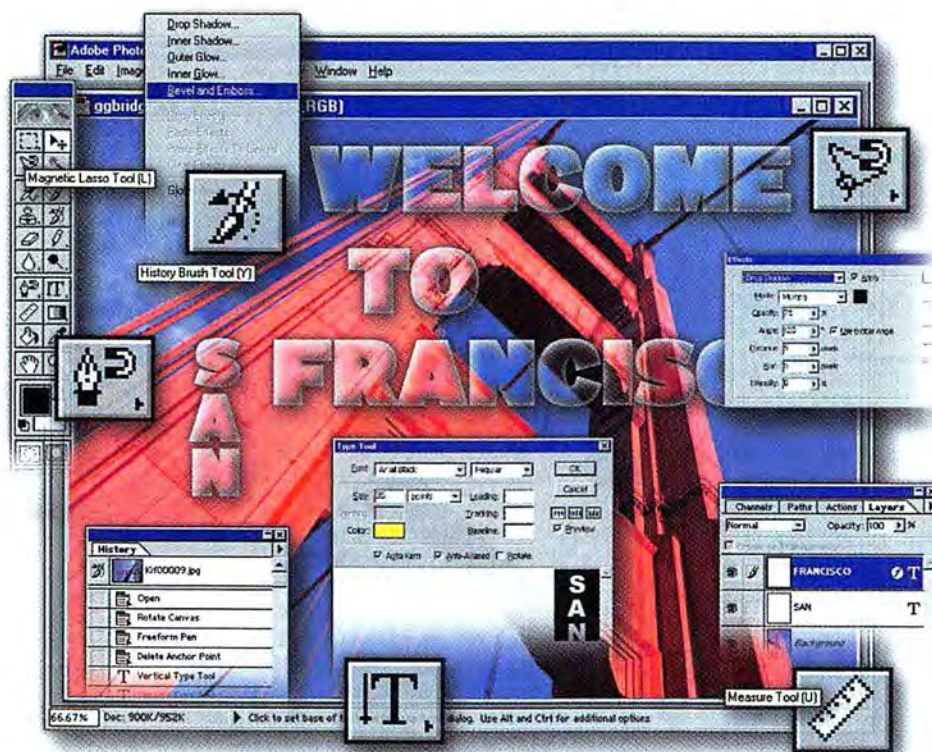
Drop Shadow...
Inner Shadow...
Outer Glow...
Inner Glow...
Bevel and Emboss...

Adobe Photo

File Edit Imag

Window Help

ggbrid

RGB)

Magnetic Lasso Tool (L)

History Brush Tool (Y)

WELCOME TO SAN FRANCISCO

Effects

Drop Shadow

Apply

Mode: Multiply

Opacity: 75 %

Angle: 120 ° Use Global Angle

Distance: 5 pixels

Blur: 5 pixels

Intensity: 0 %

Type Tool

Font: Arial Black

Regular

OK

Size: 36 points

Leading:

Cancel

Kerning:

Tracking:

Color:

Baseline:

Preview

Auto Kern

Anti-Aliased

Rotate

SAN

Channels Paths Actions Layers

Normal

Opacity: 100 %

FRANCISCO

SAN

Background

History

IGf00009.jpg

Open

Rotate Canvas

Freeform Pen

Delete Anchor Point

Vertical Type Tool

Measure Tool (U)

66.67%

Doc: 900K/952K

Click to set base of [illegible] dialog. Use Alt and Ctrl for additional options